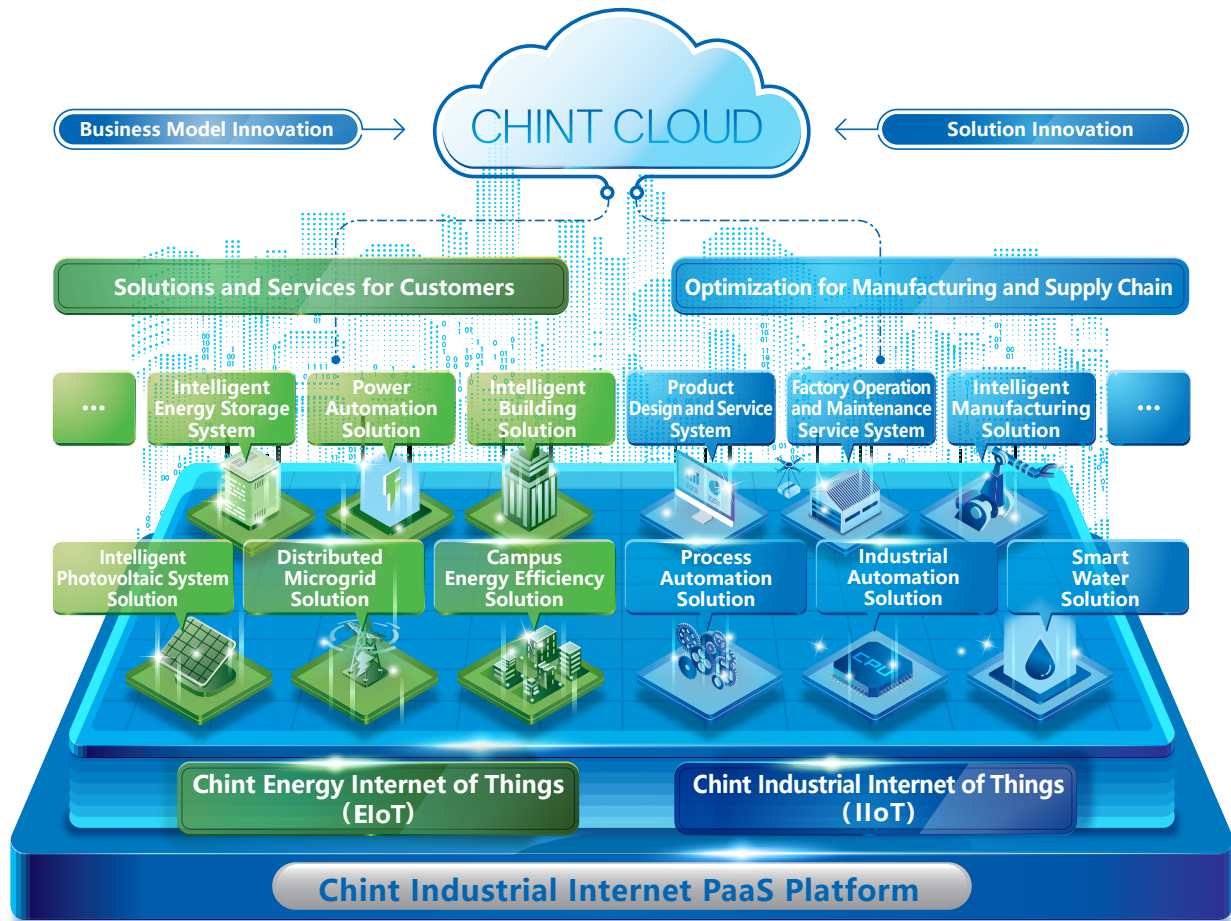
Business Model Innovation

CHINT CLOUD

Solution Innovation

Solutions and Services for Customers

Optimization for Manufacturing and Supply Chain

...

Intelligent Energy Storage System

Power Automation Solution

Intelligent Building Solution

Product Design and Service System

Factory Operation and Maintenance Service System

Intelligent Manufacturing Solution

...

Intelligent Photovoltaic System Solution

Distributed Microgrid Solution

Campus Energy Efficiency Solution

Process Automation Solution

Industrial Automation Solution

Smart Water Solution

CPU

Chint Energy Internet of Things (EIoT)

Chint Industrial Internet of Things (IIoT)

Chint Industrial Internet PaaS Platform